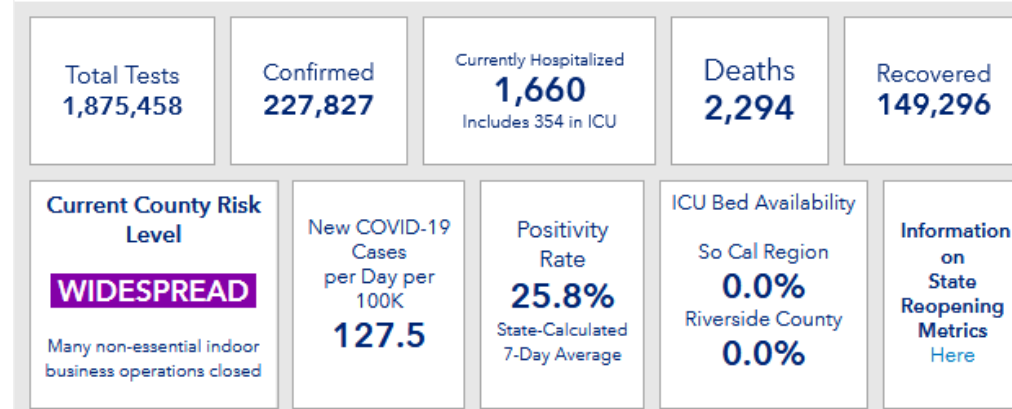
Total Tests
1,875,458

Confirmed
227,827

Currently Hospitalized
1,660
Includes 354 in ICU

Deaths
2,294

Recovered
149,296

Current County Risk Level

WIDESPREAD

Many non-essential indoor business operations closed

New COVID-19 Cases per Day per 100K
127.5

Positivity Rate
25.8%
State-Calculated 7-Day Average

ICU Bed Availability

So Cal Region
0.0%
Riverside County
0.0%

Information on State Reopening Metrics
Here